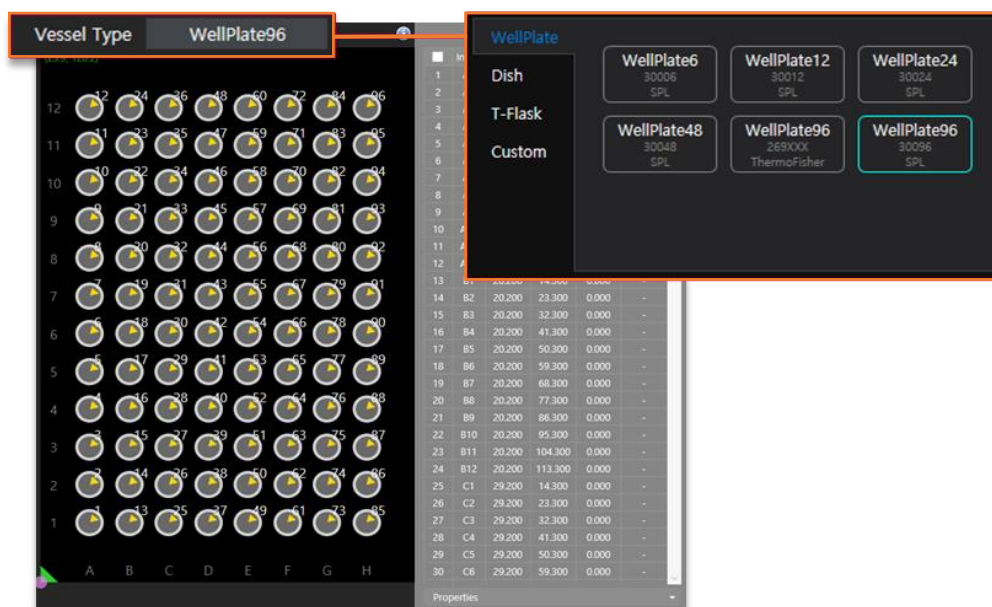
Vessel Type WellPlate96

WellPlate
Dish
T-Flask
Custom

WellPlate6 30006 SPL
WellPlate12 30012 SPL
WellPlate24 30024 SPL
WellPlate48 30048 SPL
WellPlate96 269XXX ThermoFisher
WellPlate96 30096 SPL

| 12 | 24 | 36 | 48 | 60 | 72 | 84 | 96 |
|---|---|---|---|---|---|---|---|
| 11 | 23 | 35 | 47 | 59 | 71 | 83 | 95 |
| 10 | 22 | 34 | 46 | 58 | 70 | 82 | 94 |
| 9 | 21 | 33 | 45 | 57 | 69 | 81 | 93 |
| 8 | 20 | 32 | 44 | 56 | 68 | 80 | 92 |
| 7 | 19 | 31 | 43 | 55 | 67 | 79 | 91 |
| 6 | 18 | 30 | 42 | 54 | 66 | 78 | 90 |
| 5 | 17 | 29 | 41 | 53 | 65 | 77 | 89 |
| 4 | 16 | 28 | 40 | 52 | 64 | 76 | 88 |
| 3 | 15 | 27 | 39 | 51 | 63 | 75 | 87 |
| 2 | 14 | 26 | 38 | 50 | 62 | 74 | 86 |
| 1 | 13 | 25 | 37 | 49 | 61 | 73 | 85 |

12 11 10 9 8 7 6 5 4 3 2 1
A B C D E F G H

| | | | | | |
|---|---|---|---|---|---|
| 1 | | | | | |
| 2 | | | | | |
| 3 | | | | | |
| 4 | | | | | |
| 5 | | | | | |
| 6 | | | | | |
| 7 | | | | | |
| 8 | | | | | |
| 9 | | | | | |
| 10 | | | | | |
| 11 | | | | | |
| 12 | | | | | |
| 13 | B1 | 20.200 | 14.300 | 0.000 | - |
| 14 | B2 | 20.200 | 23.300 | 0.000 | - |
| 15 | B3 | 20.200 | 32.300 | 0.000 | - |
| 16 | B4 | 20.200 | 41.300 | 0.000 | - |
| 17 | B5 | 20.200 | 50.300 | 0.000 | - |
| 18 | B6 | 20.200 | 59.300 | 0.000 | - |
| 19 | B7 | 20.200 | 68.300 | 0.000 | - |
| 20 | B8 | 20.200 | 77.300 | 0.000 | - |
| 21 | B9 | 20.200 | 86.300 | 0.000 | - |
| 22 | B10 | 20.200 | 95.300 | 0.000 | - |
| 23 | B11 | 20.200 | 104.300 | 0.000 | - |
| 24 | B12 | 20.200 | 113.300 | 0.000 | - |
| 25 | C1 | 29.200 | 14.300 | 0.000 | - |
| 26 | C2 | 29.200 | 23.300 | 0.000 | - |
| 27 | C3 | 29.200 | 32.300 | 0.000 | - |
| 28 | C4 | 29.200 | 41.300 | 0.000 | - |
| 29 | C5 | 29.200 | 50.300 | 0.000 | - |
| 30 | C6 | 29.200 | 59.300 | 0.000 | - |

Properties